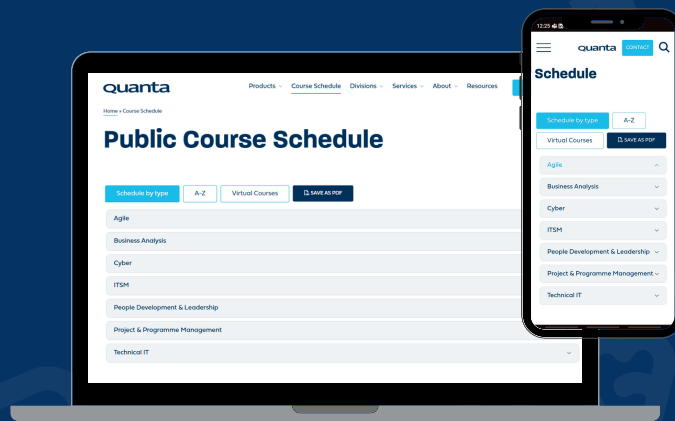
Quanta

Products Course Schedule Divisions Services About Resources

Home » Course Schedule

Public Course Schedule

Schedule by type A-Z Virtual Courses SAVE AS PDF

Agile

Business Analysis

Cyber

ITSM

People Development & Leadership

Project & Programme Management

Technical IT

12:25

Quanta CONTACT

Schedule

Schedule by type A-Z

Virtual Courses SAVE AS PDF

Agile

Business Analysis

Cyber

ITSM

People Development & Leadership

Project & Programme Management

Technical IT